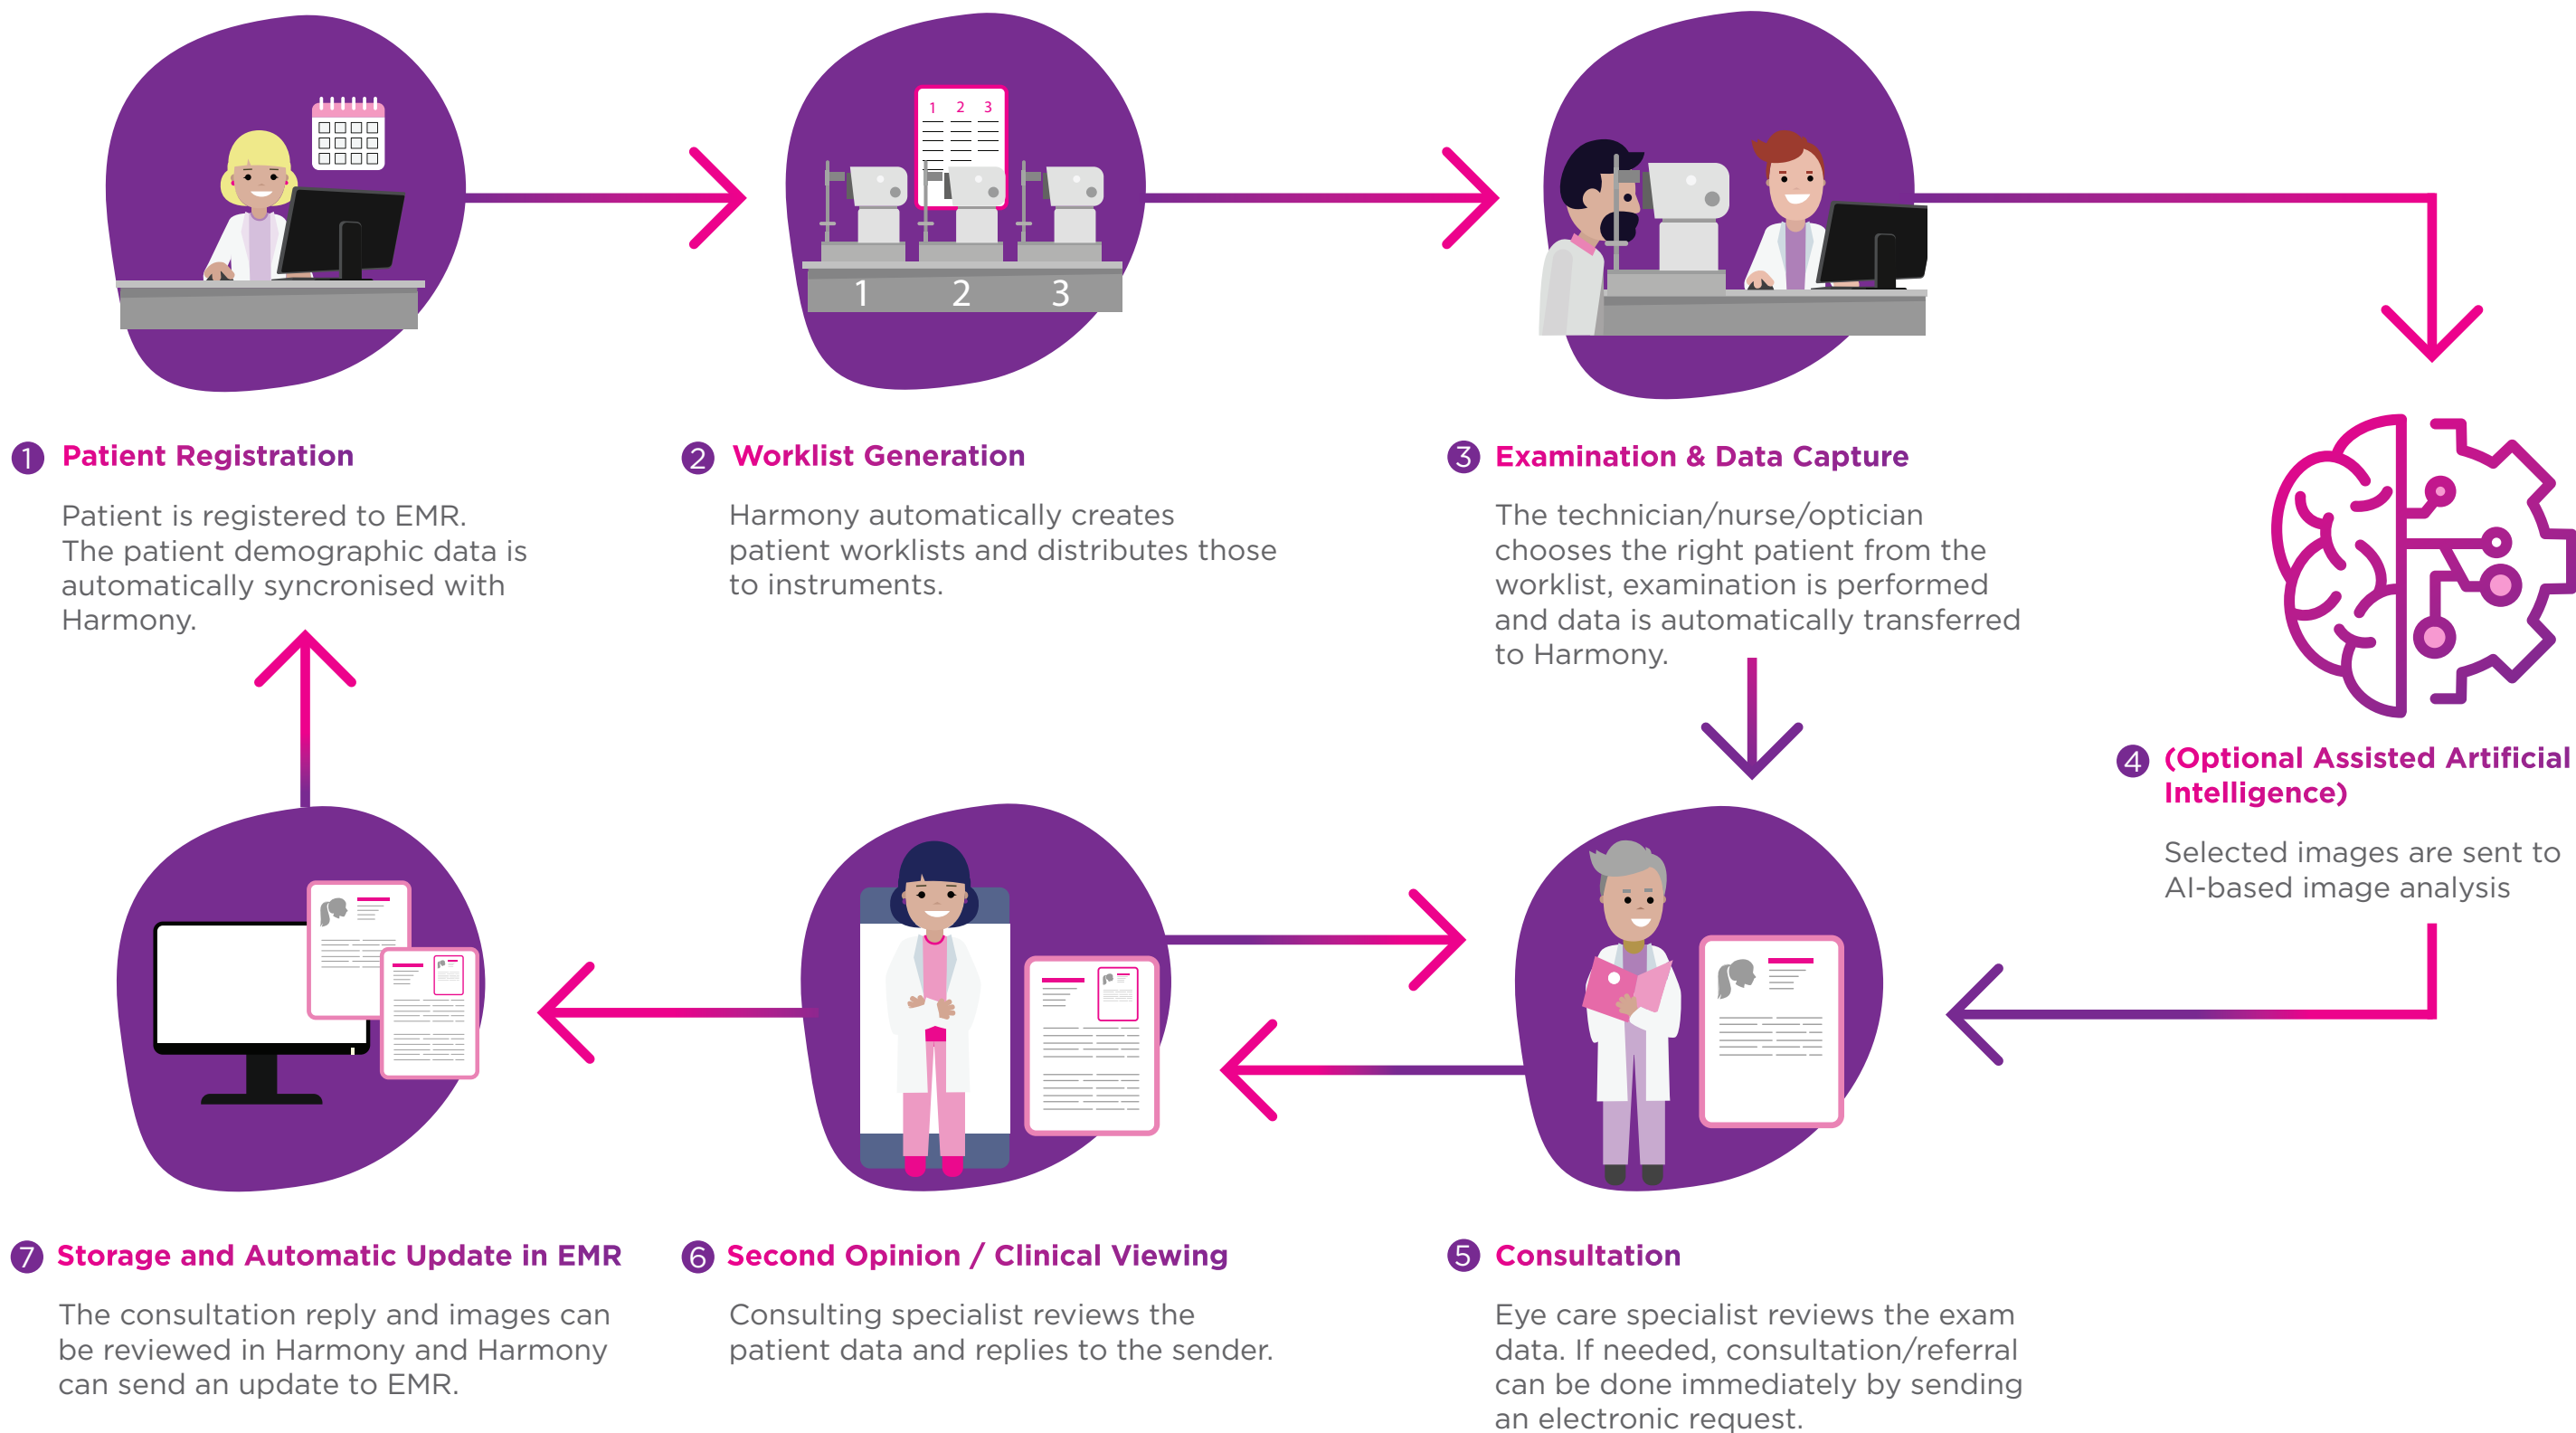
1 2 3

1 2 3

1 Patient Registration

Patient is registered to EMR. The patient demographic data is automatically syncronised with Harmony.

2 Worklist Generation

Harmony automatically creates patient worklists and distributes those to instruments.

3 Examination & Data Capture

The technician/nurse/optician chooses the right patient from the worklist, examination is performed and data is automatically transferred to Harmony.

4 (Optional Assisted Artificial Intelligence)

Selected images are sent to AI-based image analysis

7 Storage and Automatic Update in EMR

The consultation reply and images can be reviewed in Harmony and Harmony can send an update to EMR.

6 Second Opinion / Clinical Viewing

Consulting specialist reviews the patient data and replies to the sender.

5 Consultation

Eye care specialist reviews the exam data. If needed, consultation/referral can be done immediately by sending an electronic request.